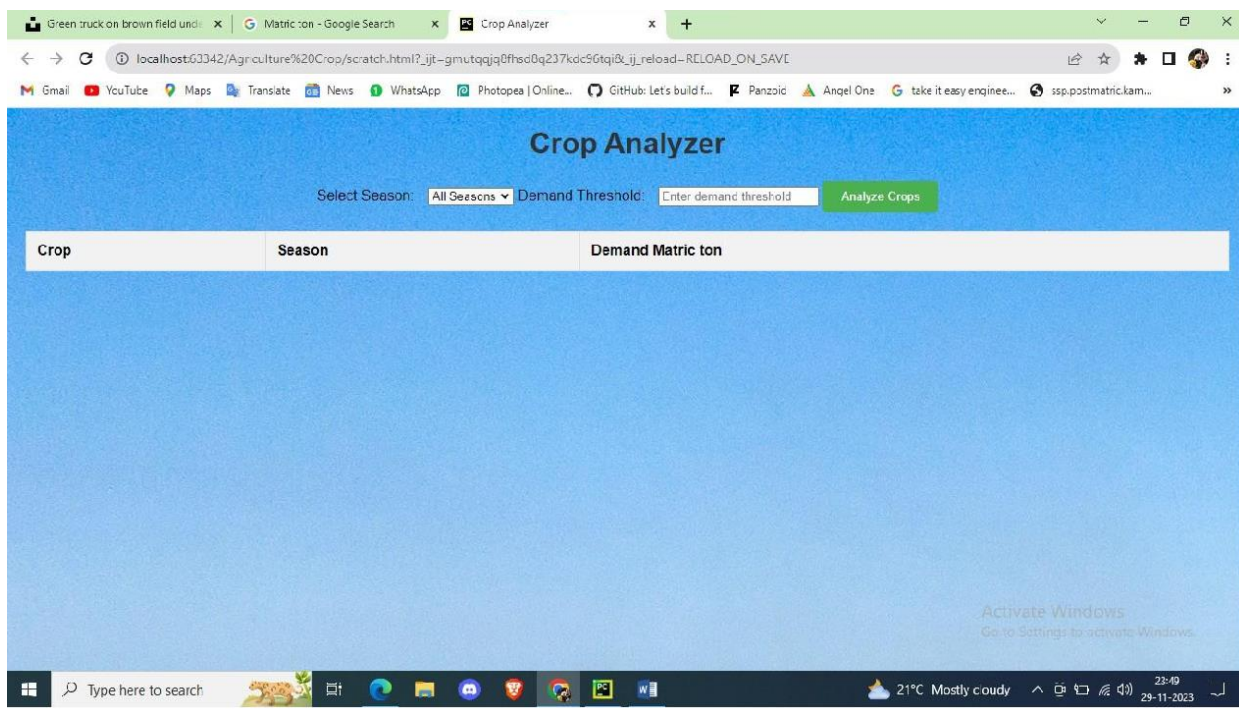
Green truck on brown field unde × | Matric ton - Google Search × | Crop Analyzer × +

localhost:63342/Agriculture%20Crop/scratch.html?_ijt=gmutqqjq0fhsd0q237kdc96tqi&_ij_reload=RELOAD_ON_SAVE

Gmail YouTube Maps Translate News WhatsApp Photopea | Online... GitHub: Let's build f... Panzoid Angel One take it easy enginee... ssp.postmatric.kam...

Crop Analyzer

Select Season: All Seasons Demand Threshold: Enter demand threshold Analyze Crops

| Crop | Season | Demand Matric ton |
|---|---|---|

Activate Windows
Go to Settings to activate Windows.

Type here to search

21°C Mostly cloudy 23:49 29-11-2023